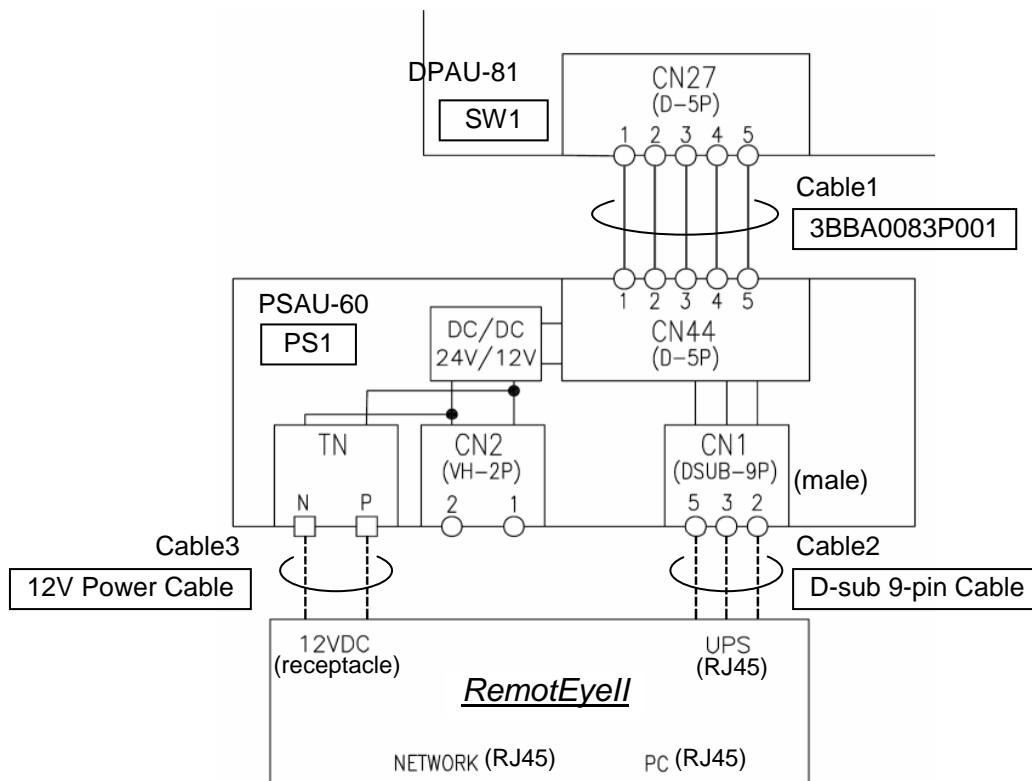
DPAU-81

SW1

CN27
(D-5P)

1 2 3 4 5

Cable1

3BBA0083P001

1 2 3 4 5

PSAU-60

PS1

DC/DC
24V/12V

CN44
(D-5P)

TN

N P

CN2
(VH-2P)

2 1

CN1
(DSUB-9P)

(male)

5 3 2

Cable3

12V Power Cable

Cable2

D-sub 9-pin Cable

12VDC
(receptacle)

UPS
(RJ45)

RemotEyeII

NETWORK (RJ45)

PC (RJ45)